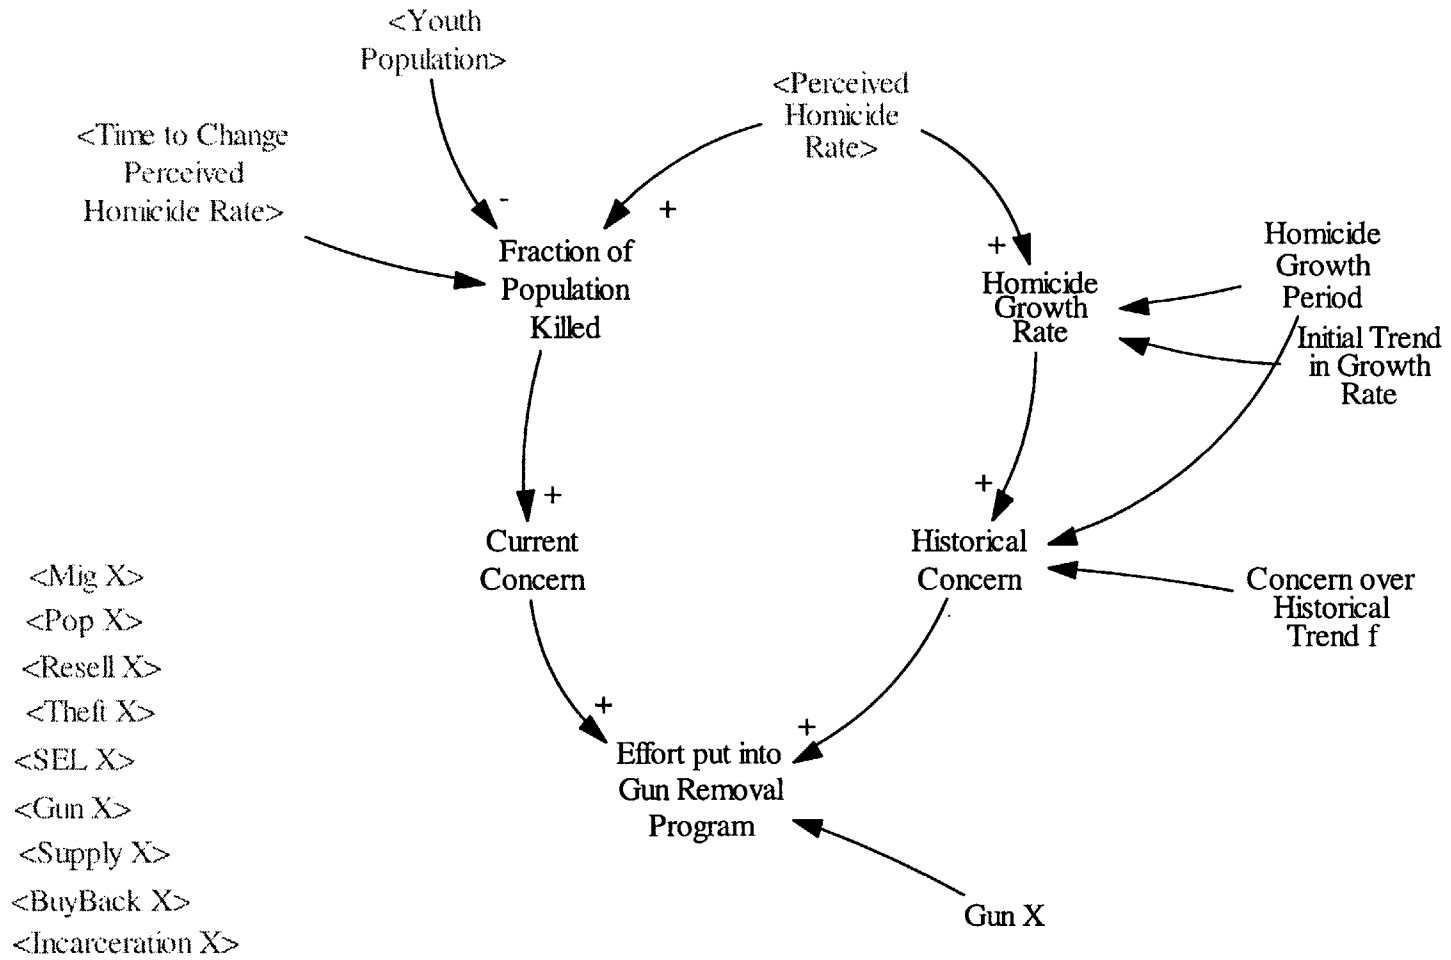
<Youth Population>

<Perceived Homicide Rate>

<Time to Change Perceived Homicide Rate>

-

+

Fraction of Population Killed

+

Homicide Growth Rate

Homicide Growth Period

Initial Trend in Growth Rate

+

Current Concern

+

Historical Concern

Concern over Historical Trend f

<Mig X>
<Pop X>
<Resell X>
<Theft X>
<SEL X>
<Gun X>
<Supply X>
<BuyBack X>
<Incarceration X>

+

+

Effort put into Gun Removal Program

Gun X